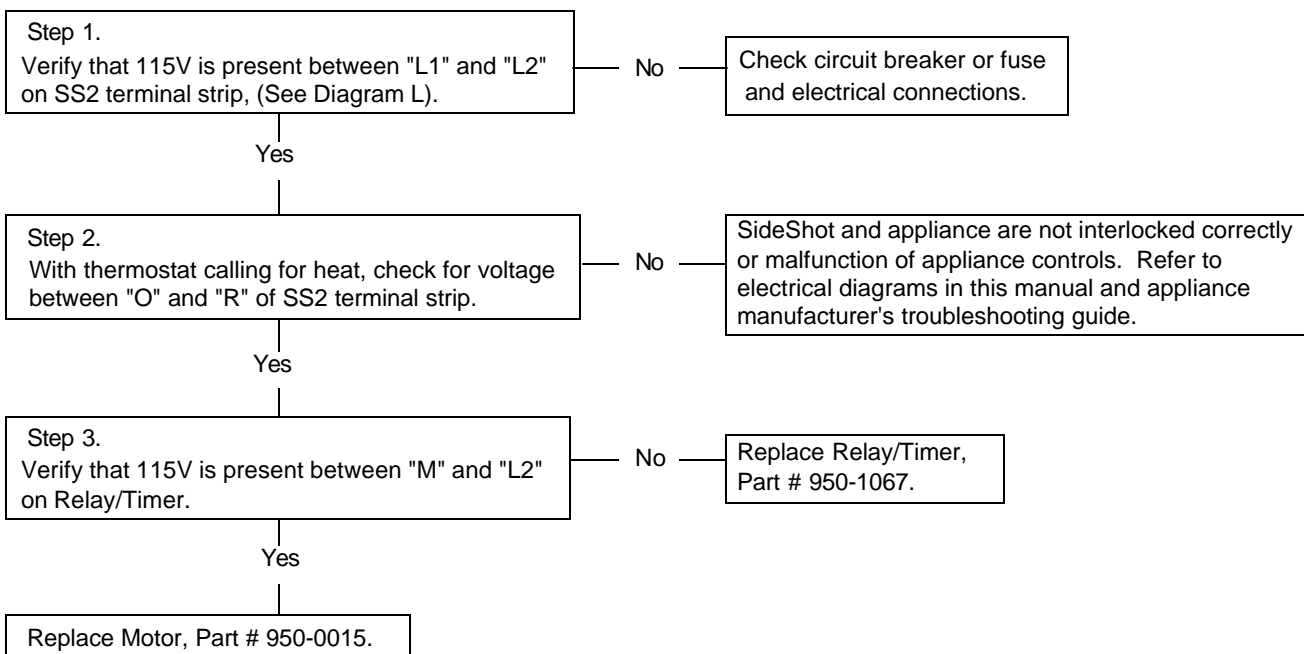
Step 1.
Verify that 115V is present between "L1" and "L2" on SS2 terminal strip, (See Diagram L).

No

Check circuit breaker or fuse and electrical connections.

Yes

Step 2.
With thermostat calling for heat, check for voltage between "O" and "R" of SS2 terminal strip.

No

SideShot and appliance are not interlocked correctly or malfunction of appliance controls. Refer to electrical diagrams in this manual and appliance manufacturer's troubleshooting guide.

Yes

Step 3.
Verify that 115V is present between "M" and "L2" on Relay/Timer.

No

Replace Relay/Timer, Part # 950-1067.

Yes

Replace Motor, Part # 950-0015.